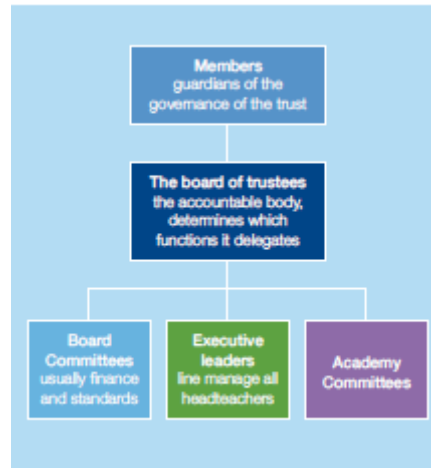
Members
guardians of the governance of the trust

The board of trustees
the accountable body, determines which functions it delegates

Board Committees
usually finance and standards

Executive leaders
line manage all headteachers

Academy Committees